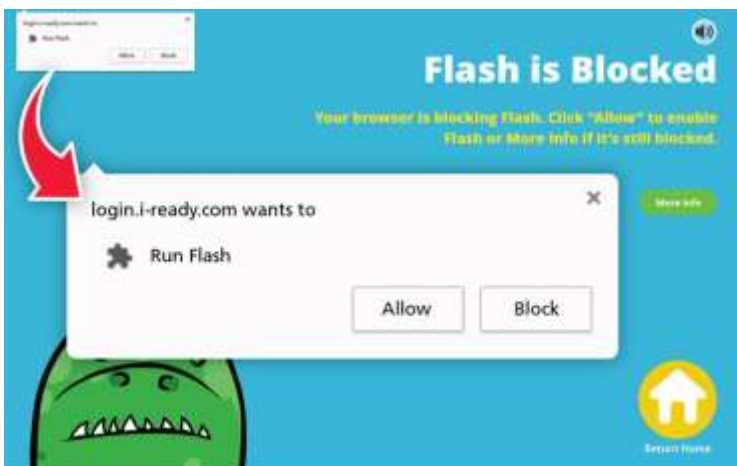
login.i-ready.com wants to
Run Flash
Allow Block

Flash is Blocked

Your browser is blocking Flash. Click "Allow" to enable Flash or More Info if it's still blocked.

More Info

login.i-ready.com wants to

Run Flash

Allow

Block

Return Home